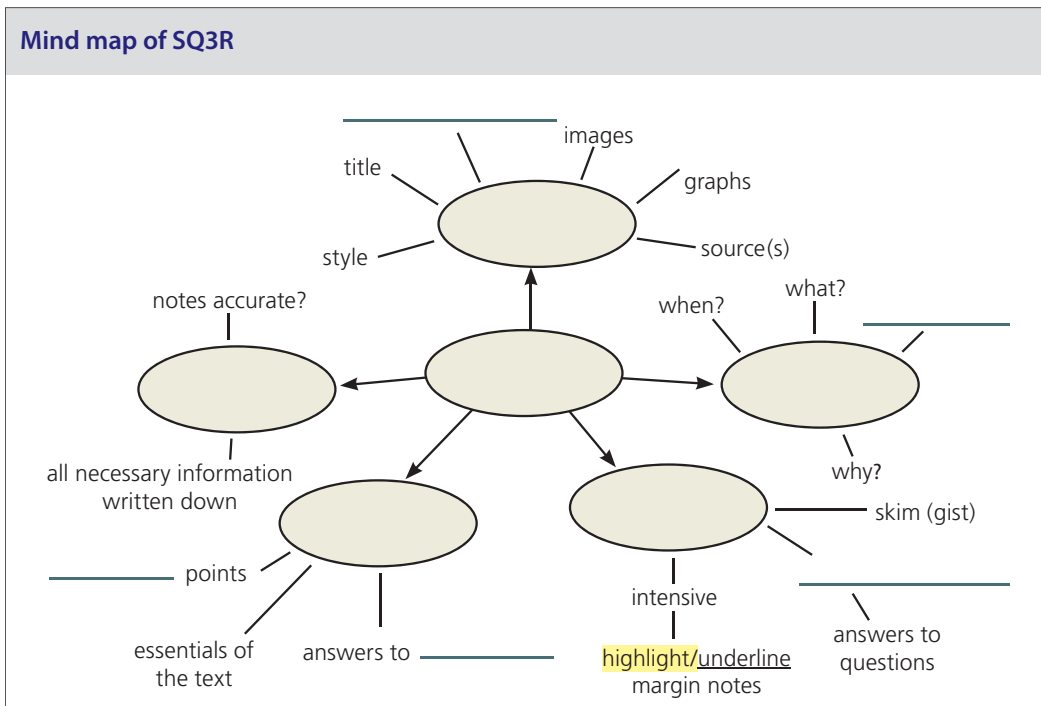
Mind map of SQ3R

images

title

graphs

style

source(s)

notes accurate?

when?

what?

all necessary information written down

why?

skim (gist)

points

intensive

answers to questions

essentials of the text

answers to

highlight/underline
margin notes